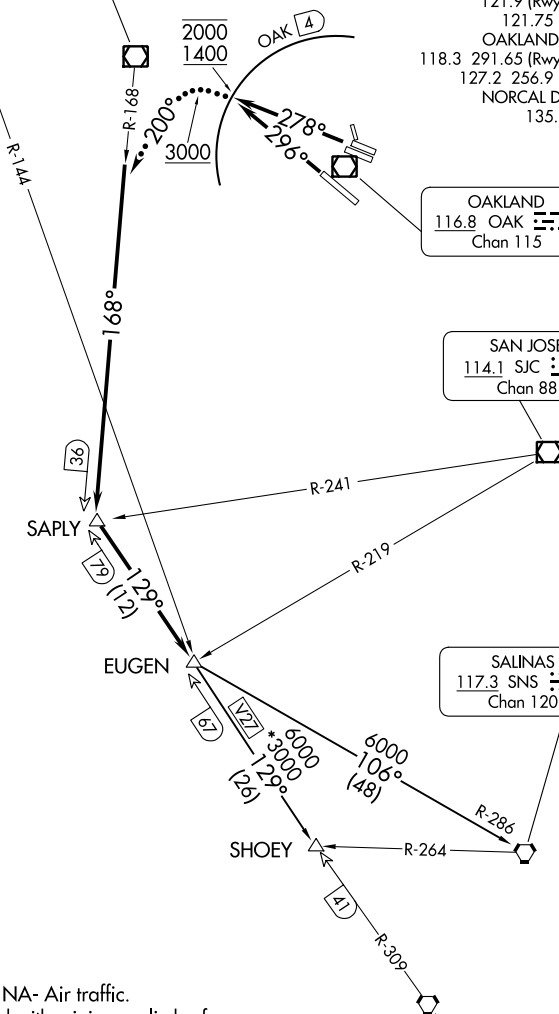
121.9 (Rwy
121.75
OAKLAND
118.3 291.65 (Rwy
127.2 256.9
NORCAL D
135.

2000
1400

OAK 4

R-168

200°

3000

278°
296°

R-144

OAKLAND
116.8 OAK
Chan 115

168°

SAN JOSE
114.1 SJC
Chan 88

36

R-241

SAPLY

79

129°
(12)

R-219

EUGEN

SALINAS
117.3 SNS
Chan 120

V27

67

6000
*3000
129°
(26)

6000
106°
(48)

R-286

SHOEY

R-264

41

R-309

NA- Air traffic.